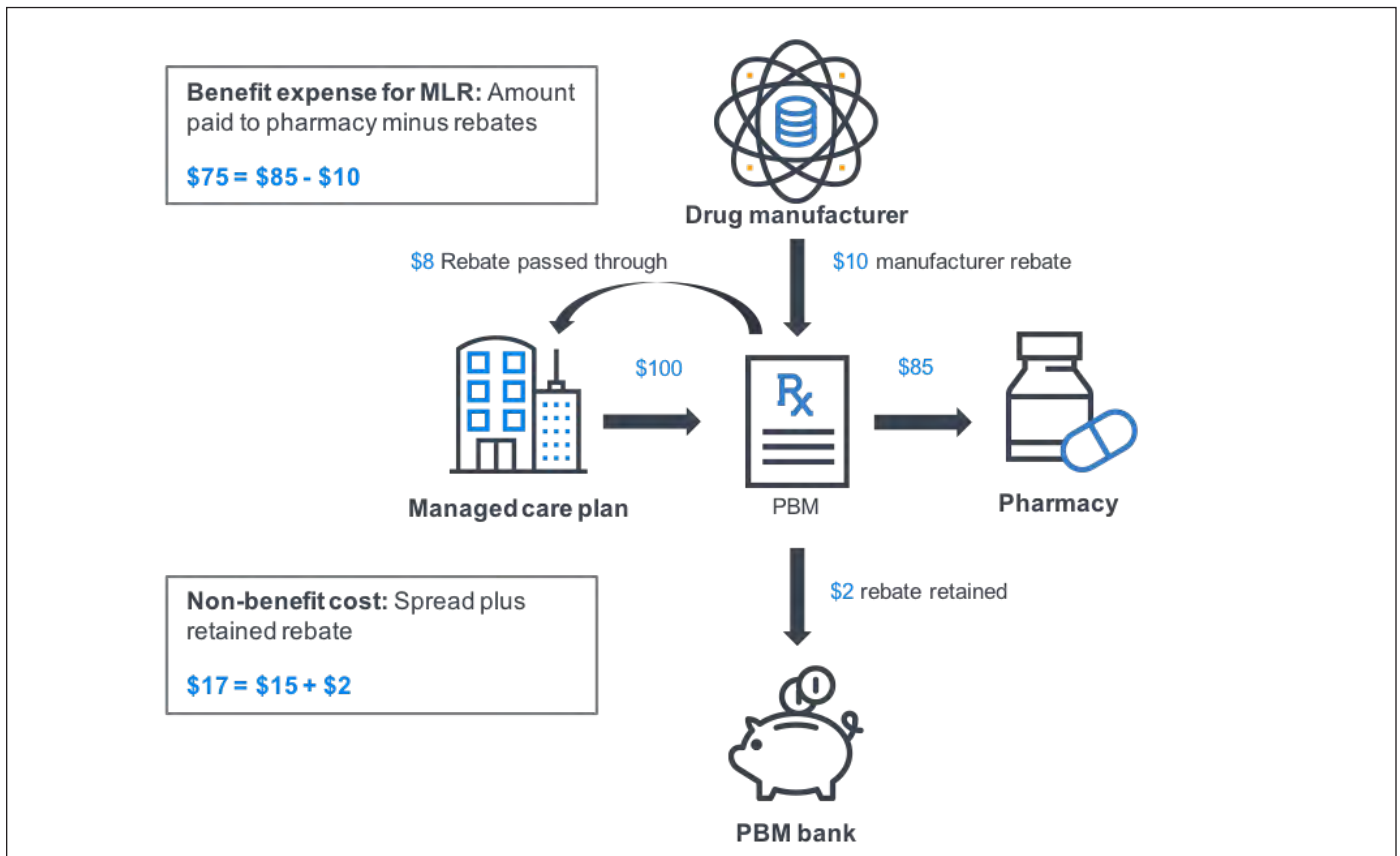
**Benefit expense for MLR:** Amount paid to pharmacy minus rebates

**$75 = $85 - $10**

**Drug manufacturer**

$8 Rebate passed through

$10 manufacturer rebate

$100

$85

Rx

**Managed care plan**

PBM

**Pharmacy**

$2 rebate retained

**Non-benefit cost:** Spread plus retained rebate

**$17 = $15 + $2**

**PBM bank**